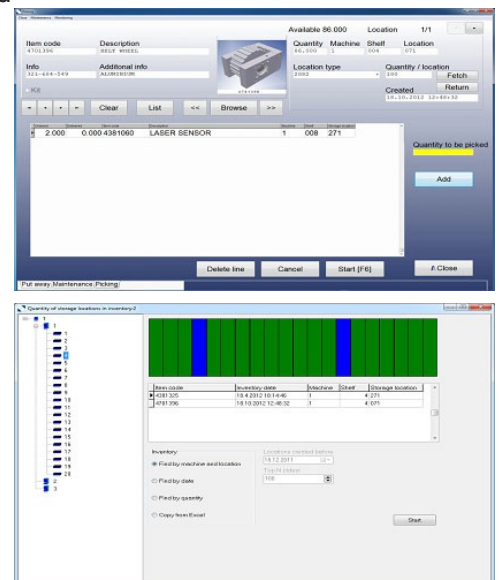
Close Maintenance Monitoring

Available 86.000 Location 1/1

Item code
4701396

Description
BELT WHEEL

Quantity 86.000
Machine 1
Shelf 004
Location 071

Info
321-454-549

Additional info
ALUMINIUM

Location type
2082

Quantity / location
100

Fetch

Created
18.10.2012 12:48:32

Return

ICE

Clear List << Browse >>

| Quantity | Balance | Item code | Description | Machine | Shelf | Storage location |
|---|---|---|---|---|---|---|
| 2.000 | 0.000 | 4381060 | LASER SENSOR | 1 | 008 | 271 |

Quantity to be picked

Add

Delete line Cancel Start [F6] Close

Put away Maintenance Picking

Quantity of storage locations in inventory:2

1
1
2
3
4
5
6
7
8
9
10
11
12
13
14
15
16
17
18
19
20
2
3

| Item code | Inventory date | Machine | Shelf | Storage location |
|---|---|---|---|---|
| 4381325 | 18.4.2012 10:14:46 | 1 | 4 | 271 |
| 4701396 | 18.10.2012 12:48:32 | 1 | 4 | 071 |

Inventory

Find by machine and location

Find by date

Find by quantity

Copy from Excel

Locations checked before
18.12.2011

Top-N (Value)
100

Start